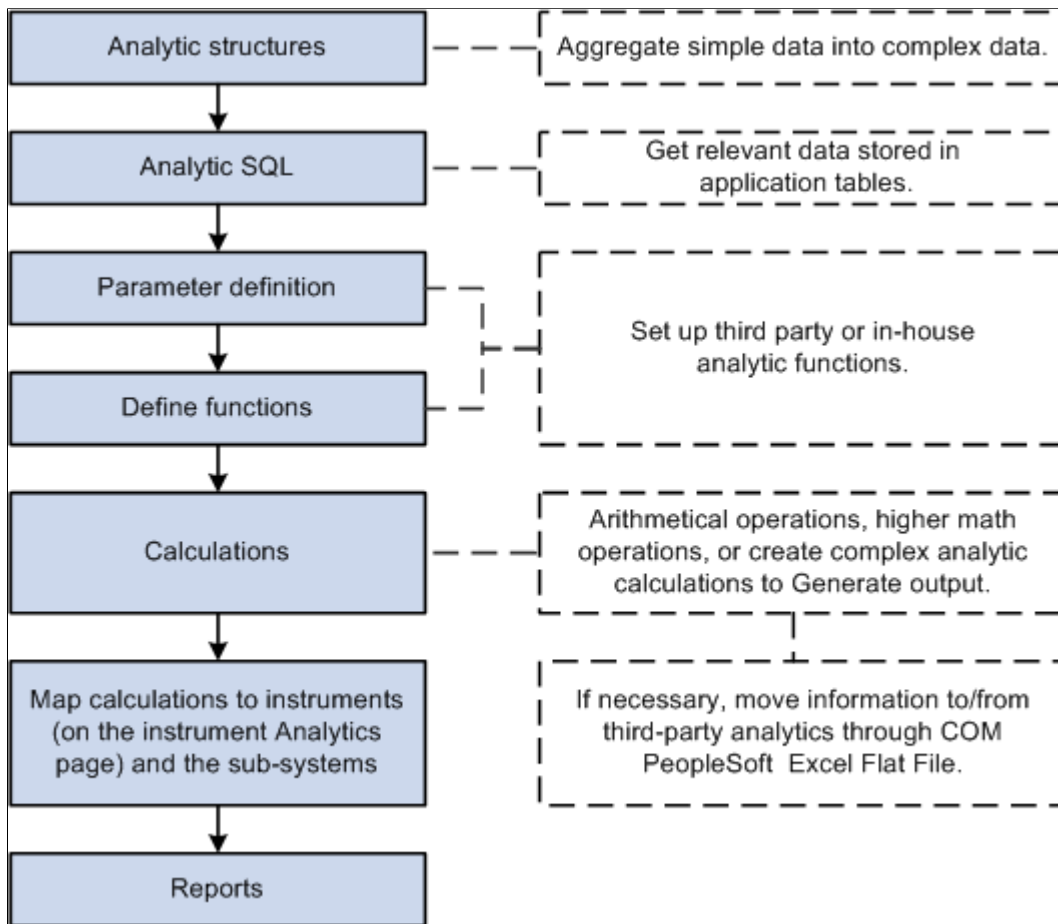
Analytic structures

Aggregate simple data into complex data.

Analytic SQL

Get relevant data stored in application tables.

Parameter definition

Set up third party or in-house analytic functions.

Define functions

Calculations

Arithmetical operations, higher math operations, or create complex analytic calculations to Generate output.

Map calculations to instruments (on the instrument Analytics page) and the sub-systems

If necessary, move information to/from third-party analytics through COM PeopleSoft Excel Flat File.

Reports